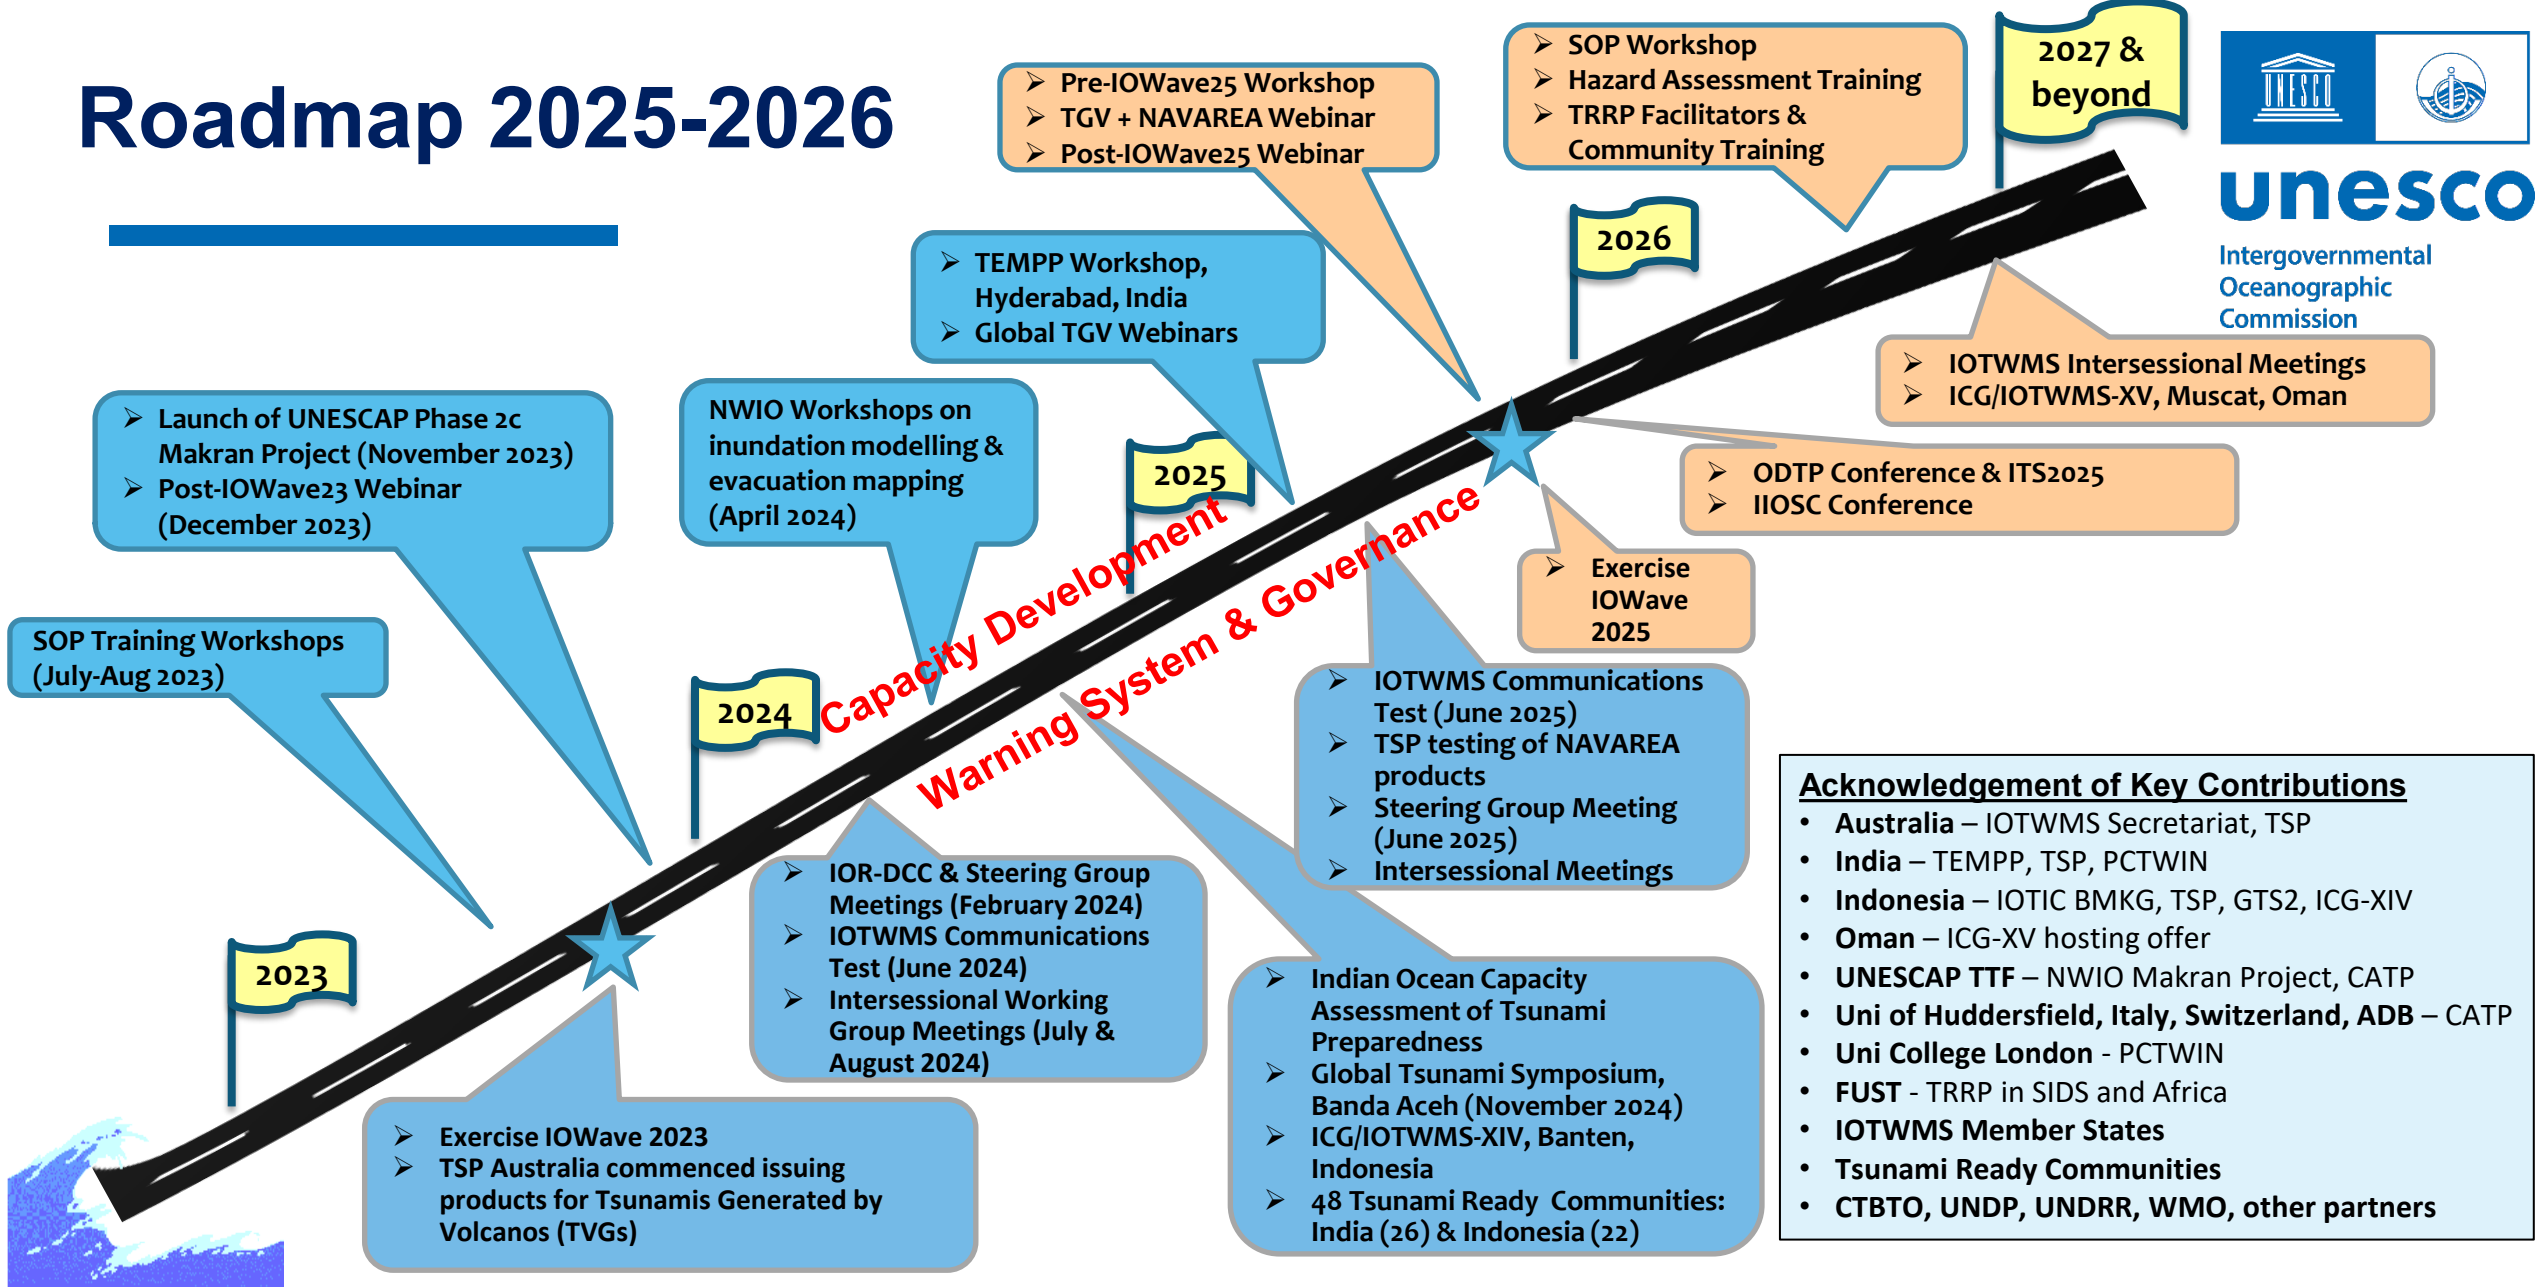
Roadmap 2025-2026

Pre-IOWave25 Workshop
TGV + NAVAREA Webinar
Post-IOWave25 Webinar

SOP Workshop
Hazard Assessment Training
TRRP Facilitators & Community Training

2027 & beyond

UNESCO

unesco
Intergovernmental Oceanographic Commission

TEMPP Workshop, Hyderabad, India
Global TGV Webinars

2026

IOTWMS Intersessional Meetings
ICG/IOTWMS-XV, Muscat, Oman

Launch of UNESCAP Phase 2c Makran Project (November 2023)
Post-IOWave23 Webinar (December 2023)

NWIO Workshops on inundation modelling & evacuation mapping (April 2024)

2025

ODTP Conference & ITS2025
IIOSC Conference

Exercise IOWave 2025

Capacity Development

Warning System & Governance

SOP Training Workshops (July-Aug 2023)

2024

IOTWMS Communications Test (June 2025)
TSP testing of NAVAREA products
Steering Group Meeting (June 2025)
Intersessional Meetings

Acknowledgement of Key Contributions
• Australia – IOTWMS Secretariat, TSP
• India – TEMPP, TSP, PCTWIN
• Indonesia – IOTIC BMKG, TSP, GTS2, ICG-XIV
• Oman – ICG-XV hosting offer
• UNESCAP TTF – NWIO Makran Project, CATP
• Uni of Huddersfield, Italy, Switzerland, ADB – CATP
• Uni College London - PCTWIN
• FUST - TRRP in SIDS and Africa
• IOTWMS Member States
• Tsunami Ready Communities
• CTBTO, UNDP, UNDRR, WMO, other partners

IOR-DCC & Steering Group Meetings (February 2024)
IOTWMS Communications Test (June 2024)
Intersessional Working Group Meetings (July & August 2024)

2023

Indian Ocean Capacity Assessment of Tsunami Preparedness
Global Tsunami Symposium, Banda Aceh (November 2024)
ICG/IOTWMS-XIV, Banten, Indonesia
48 Tsunami Ready Communities: India (26) & Indonesia (22)

Exercise IOWave 2023
TSP Australia commenced issuing products for Tsunamis Generated by Volcanos (TVGs)